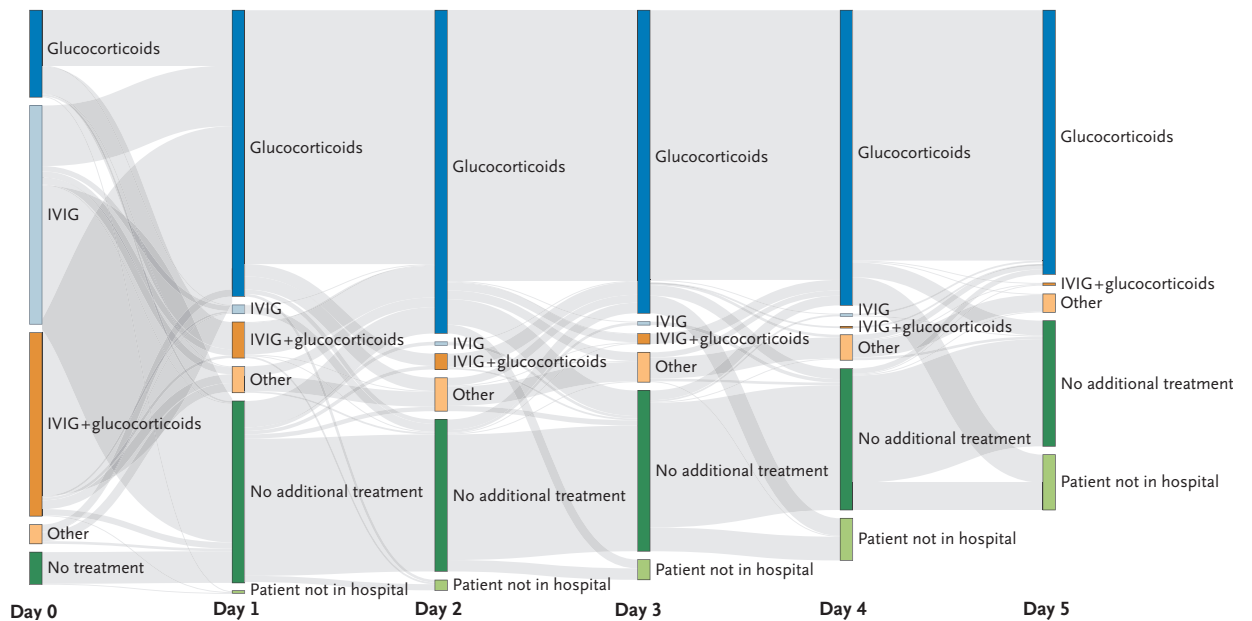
Glucocorticoids
IVIG
IVIG+glucocorticoids
Other
No treatment
Day 0

Glucocorticoids
IVIG
IVIG+glucocorticoids
Other
No additional treatment
Patient not in hospital
Day 1

Glucocorticoids
IVIG
IVIG+glucocorticoids
Other
No additional treatment
Patient not in hospital
Day 2

Glucocorticoids
IVIG
IVIG+glucocorticoids
Other
No additional treatment
Patient not in hospital
Day 3

Glucocorticoids
IVIG
IVIG+glucocorticoids
Other
No additional treatment
Patient not in hospital
Day 4

Glucocorticoids
IVIG+glucocorticoids
Other
No additional treatment
Patient not in hospital
Day 5